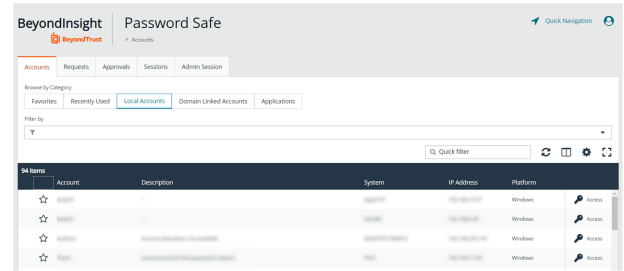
BeyondInsight
BeyondTrust
Password Safe
> Accounts
Quick Navigation

Accounts | Requests | Approvals | Sessions | Admin Session

Browse by Category
Favorites | Recently Used | Local Accounts | Domain Linked Accounts | Applications

Filter by

Quick filter

94 items

| | Account | Description | System | IP Address | Platform | |
|---|---|---|---|---|---|---|
| | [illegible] | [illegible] | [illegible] | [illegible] | Windows | Access |
| | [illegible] | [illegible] | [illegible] | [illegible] | Windows | Access |
| | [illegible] | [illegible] | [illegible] | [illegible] | Windows | Access |
| | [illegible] | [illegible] | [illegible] | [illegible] | Windows | Access |